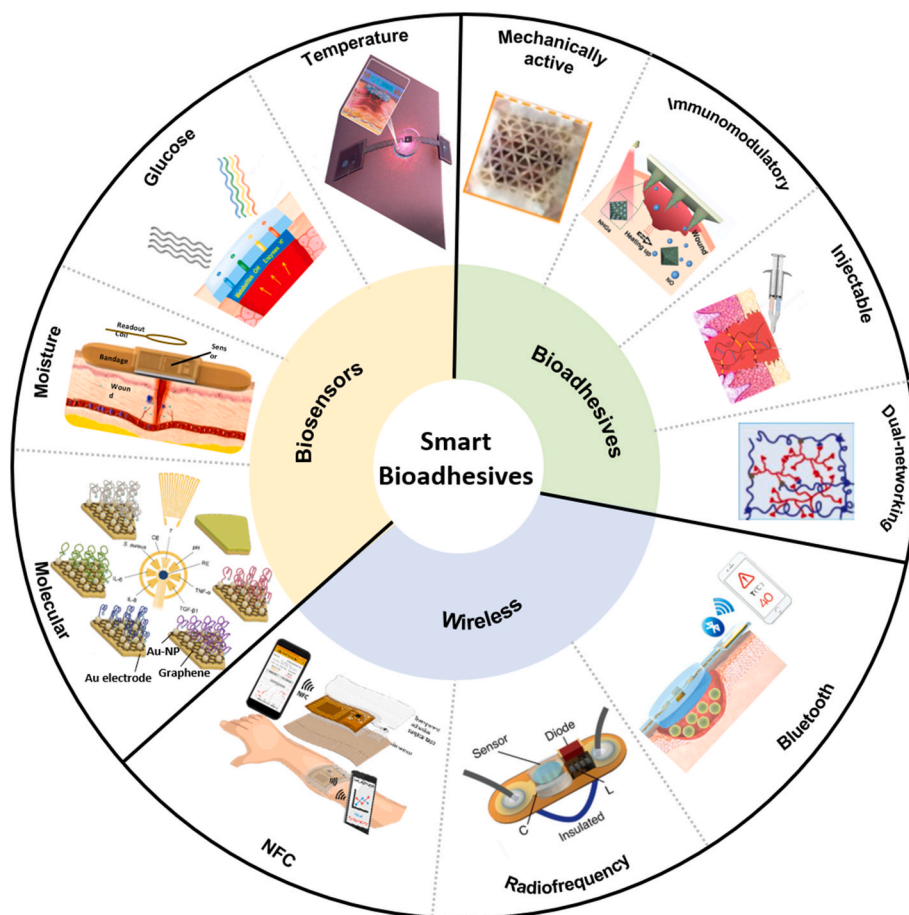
Temperature

Mechanically active

Immunomodulatory

Injectable

Dual-networking

Glucose

Moisture

Readout Coil

Bandage

Sensor

Wound

Molecular

Au-NP

Au electrode

Graphene

Biosensors

Bioadhesives

Smart Bioadhesives

Wireless

NFC

Radiofrequency

Sensor

Diode

L

C

Insulated

Bluetooth

Healing

Wound